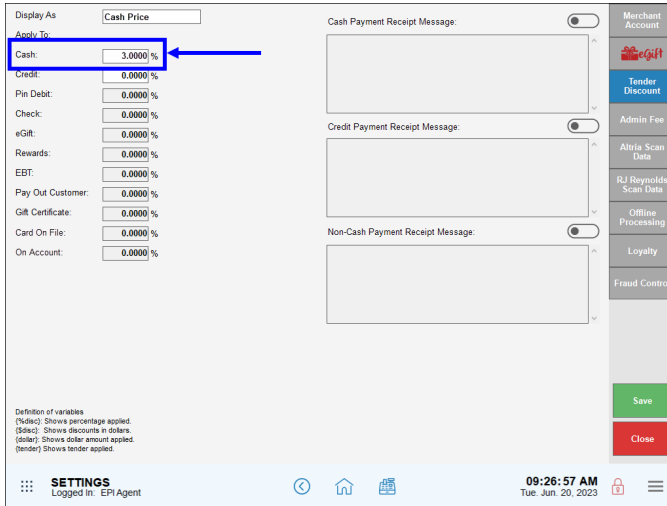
Display As Cash Price

Apply To:

| | | |
|---|---|---|
| Cash: | 3.0000 | % |
| Credit: | 0.0000 | % |
| Pin Debit: | 0.0000 | % |
| Check: | 0.0000 | % |
| eGift: | 0.0000 | % |
| Rewards: | 0.0000 | % |
| EBT: | 0.0000 | % |
| Pay Out Customer: | 0.0000 | % |
| Gift Certificate: | 0.0000 | % |
| Card On File: | 0.0000 | % |
| On Account: | 0.0000 | % |

Cash Payment Receipt Message:

Credit Payment Receipt Message:

Non-Cash Payment Receipt Message:

Merchant Account
eGift
Tender Discount
Admin Fee
Altria Scan Data
RJ Reynolds Scan Data
Offline Processing
Loyalty
Fraud Contro

Definition of variables
{%disc}: Shows percentage applied.
{$disc}: Shows discounts in dollars.
{dollar}: Shows dollar amount applied.
{tender} Shows tender applied.

Save
Close

SETTINGS
Logged In: EPI Agent

09:26:57 AM
Tue. Jun. 20, 2023